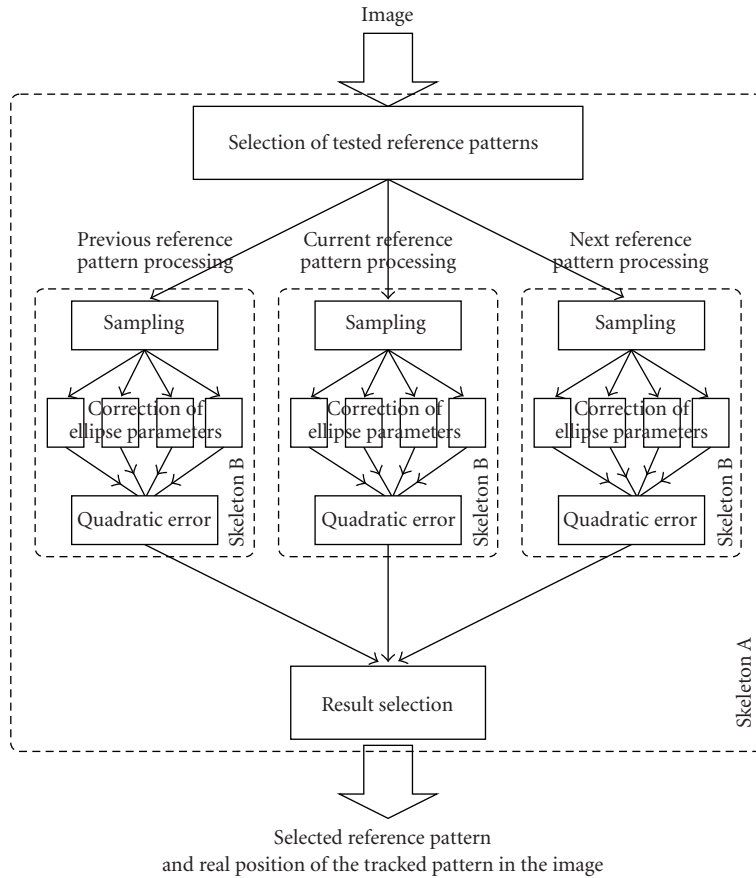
Image

Selection of tested reference patterns

Previous reference pattern processing

Sampling

Correction of ellipse parameters

Quadratic error

Skeleton B

Current reference pattern processing

Sampling

Correction of ellipse parameters

Quadratic error

Skeleton B

Next reference pattern processing

Sampling

Correction of ellipse parameters

Quadratic error

Skeleton B

Result selection

Skeleton A

Selected reference pattern and real position of the tracked pattern in the image